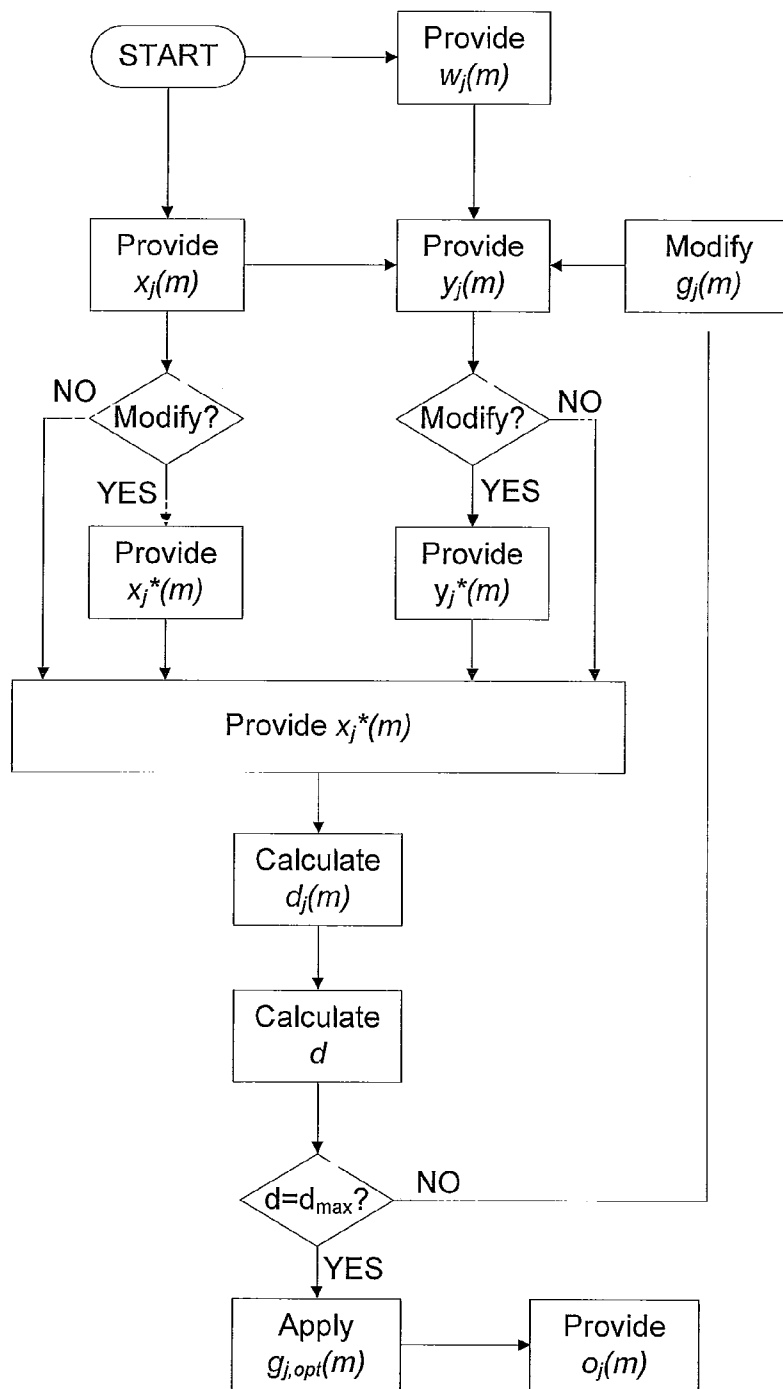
START

Provide $w_j(m)$

Provide $x_j(m)$

Provide $y_j(m)$

Modify $g_j(m)$

NO

Modify?

Modify?

NO

YES

YES

Provide $x_j^*(m)$

Provide $y_j^*(m)$

Provide $x_j^*(m)$

Calculate $d_j(m)$

Calculate $d$

$d=d_{max}$?

NO

YES

Apply $g_{j,opt}(m)$

Provide $o_j(m)$